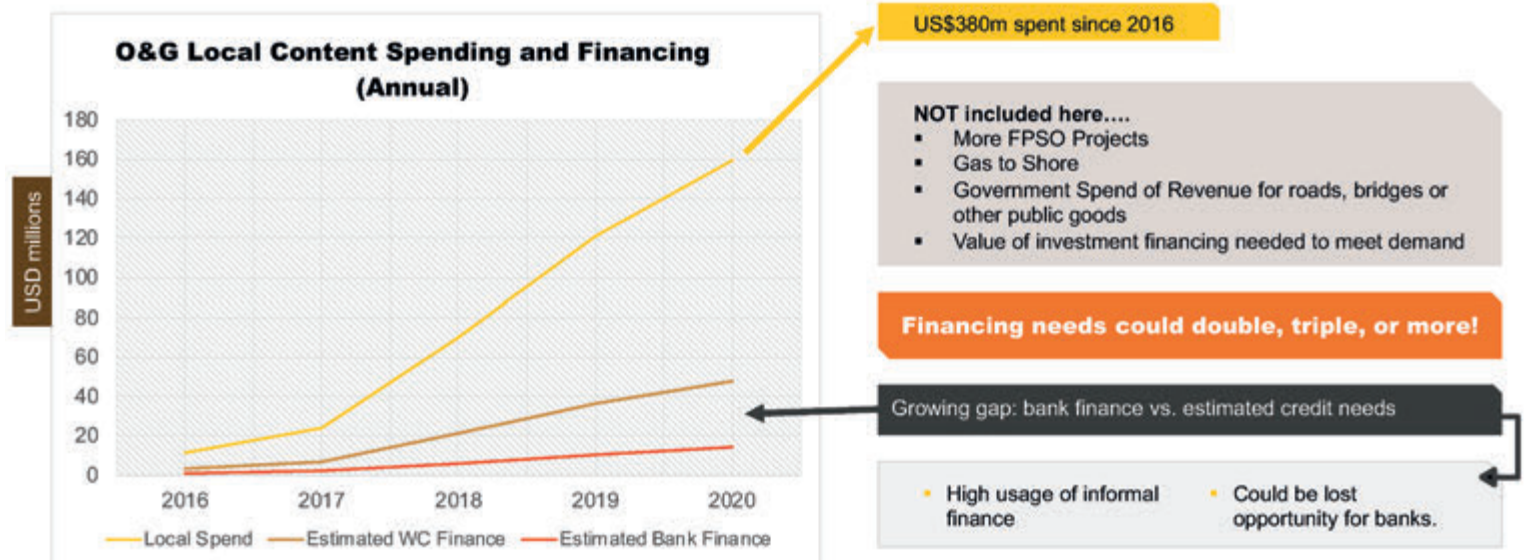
O&G Local Content Spending and Financing (Annual)

USD millions

180
160
140
120
100
80
60
40
20
0

2016 2017 2018 2019 2020

Local Spend
Estimated WC Finance
Estimated Bank Finance

US$380m spent since 2016

NOT included here….
- More FPSO Projects
- Gas to Shore
- Government Spend of Revenue for roads, bridges or other public goods
- Value of investment financing needed to meet demand

Financing needs could double, triple, or more!

Growing gap: bank finance vs. estimated credit needs

- High usage of informal finance
- Could be lost opportunity for banks.